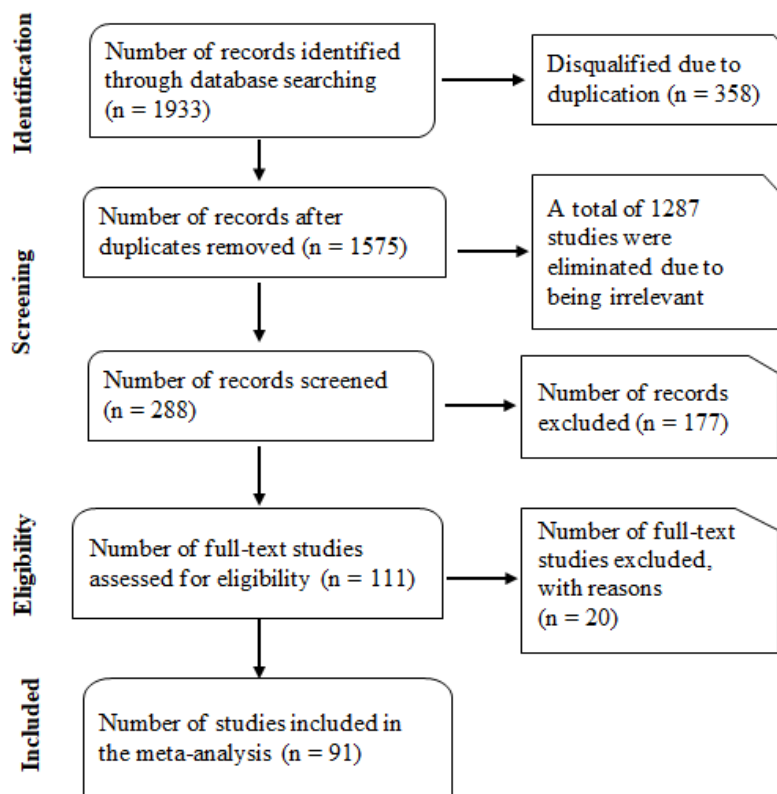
Identification

Number of records identified through database searching (n = 1933)

Disqualified due to duplication (n = 358)

Screening

Number of records after duplicates removed (n = 1575)

A total of 1287 studies were eliminated due to being irrelevant

Number of records screened (n = 288)

Number of records excluded (n = 177)

Eligibility

Number of full-text studies assessed for eligibility (n = 111)

Number of full-text studies excluded, with reasons (n = 20)

Included

Number of studies included in the meta-analysis (n = 91)